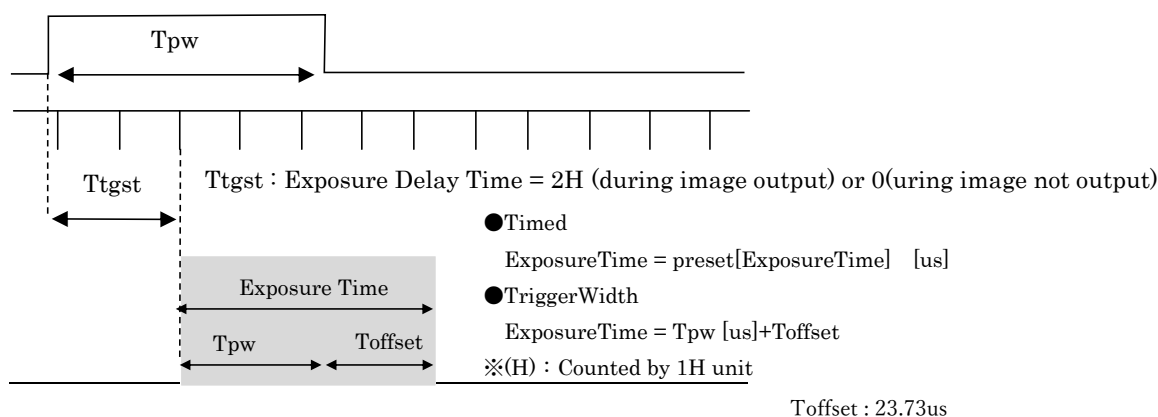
Tpw

Ttgst

Ttgst：Exposure Delay Time = 2H (during image output) or 0(uring image not output)

●Timed

ExposureTime = preset[ExposureTime] [us]

●TriggerWidth

ExposureTime = Tpw [us]+Toffset

※(H)：Counted by 1H unit

Exposure Time

Tpw

Toffset

Toffset : 23.73us